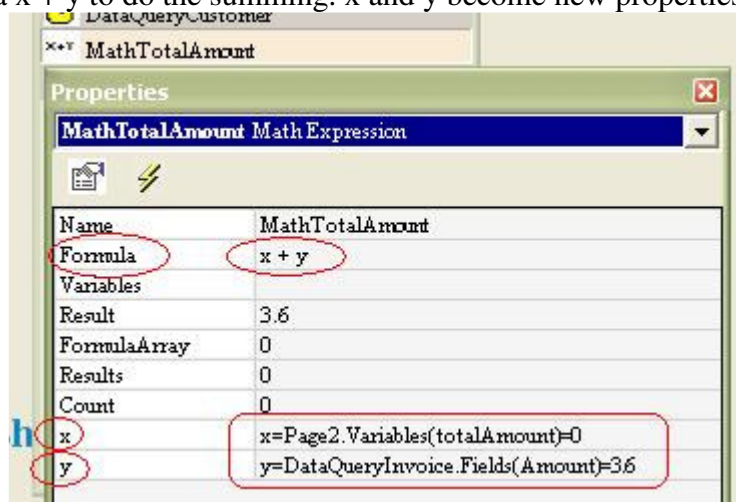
a x + y to do the summing. x and y become new properties

DataQueryCustomer

x+y MathTotalAmount

Properties

MathTotalAmount Math Expression

| Name | MathTotalAmount |
|---|---|
| Formula | x + y |
| Variables | |
| Result | 3.6 |
| FormulaArray | 0 |
| Results | 0 |
| Count | 0 |
| x | x=Page2.Variables(totalAmount)=0 |
| y | y=DataQueryInvoice.Fields(Amount)=3.6 |

h